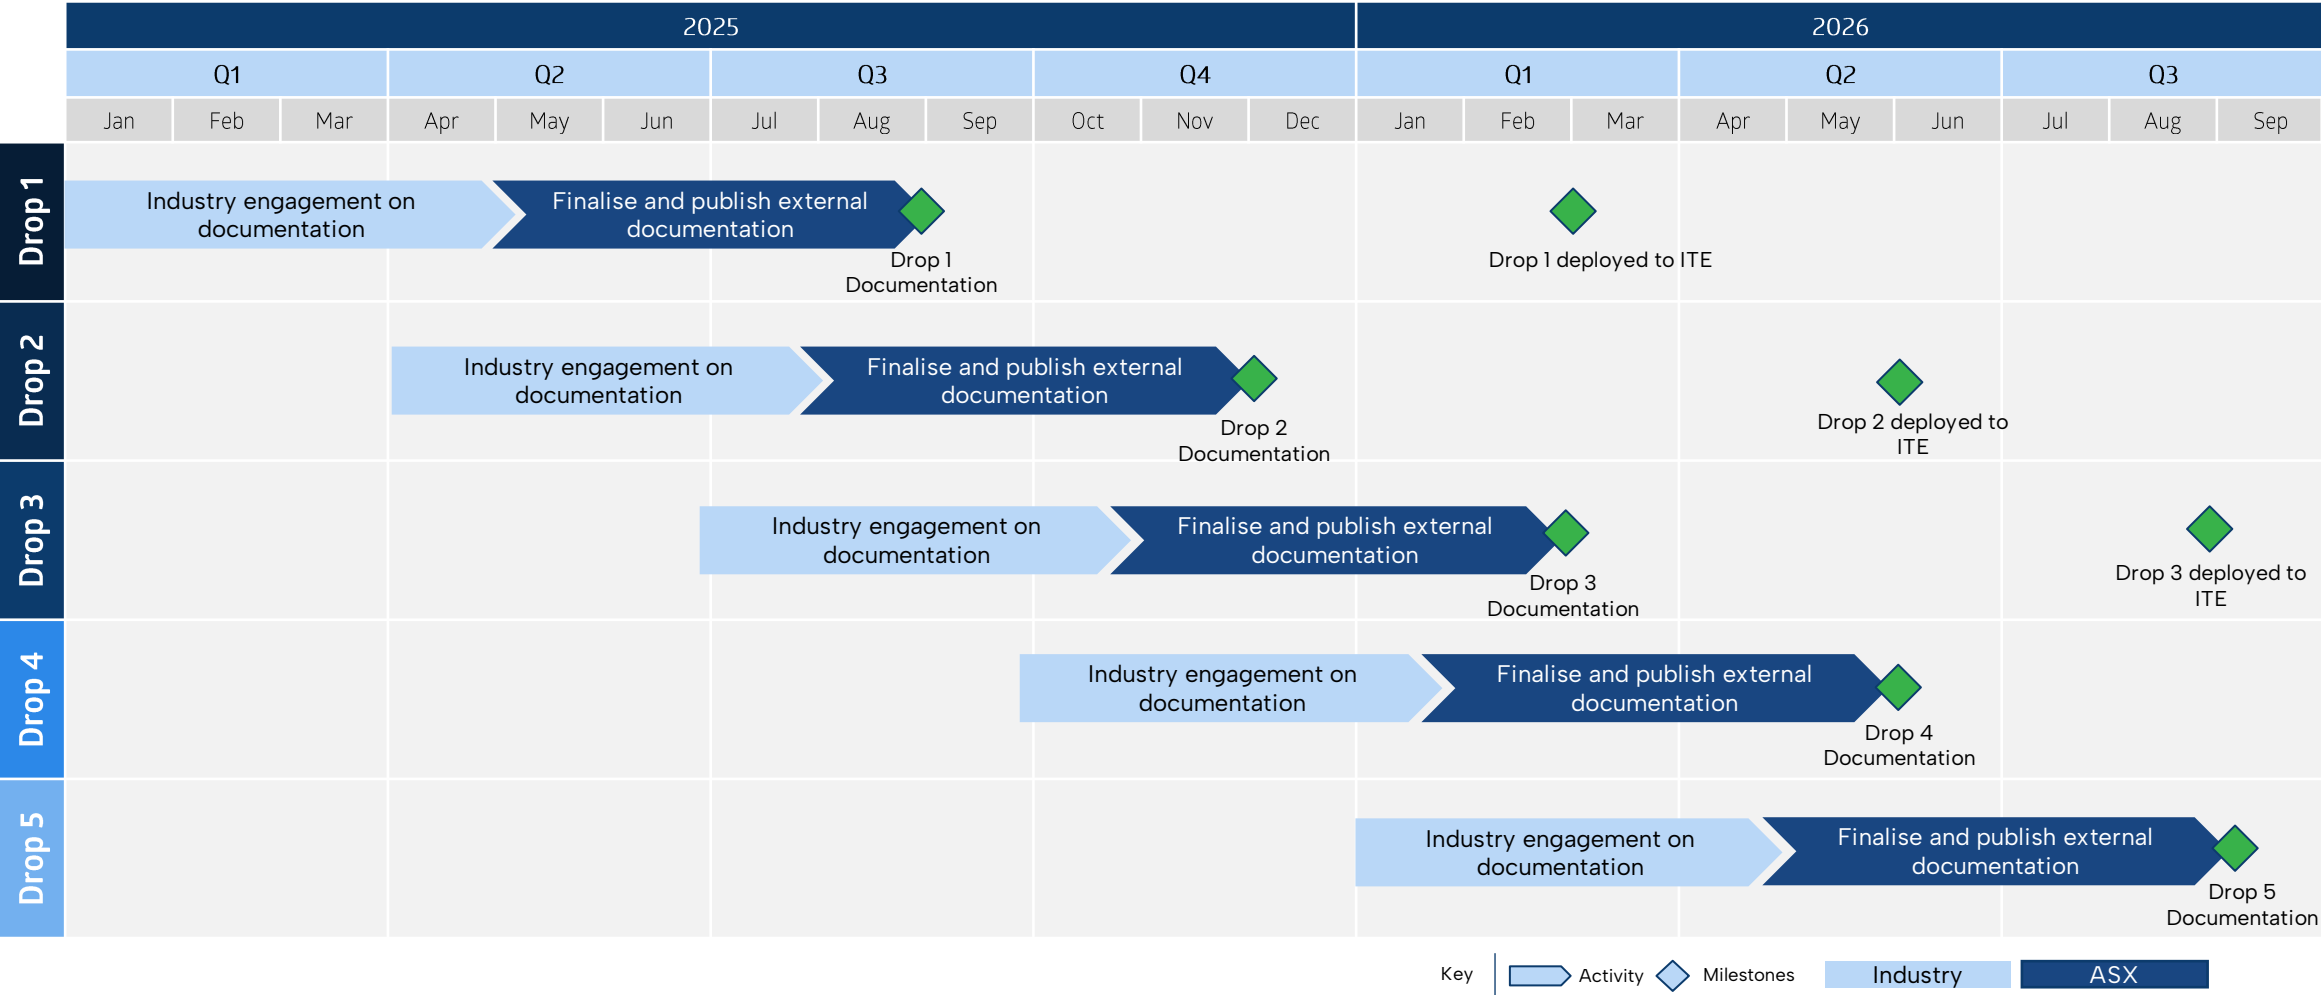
| | 2025 | | | | | | | | | | | | 2026 | | | | | | | | |
|---|---|---|---|---|---|---|---|---|---|---|---|---|---|---|---|---|---|---|---|---|---|
| | Q1 | | | Q2 | | | Q3 | | | Q4 | | | Q1 | | | Q2 | | | Q3 | | |
| | Jan | Feb | Mar | Apr | May | Jun | Jul | Aug | Sep | Oct | Nov | Dec | Jan | Feb | Mar | Apr | May | Jun | Jul | Aug | Sep |

Drop 1
Industry engagement on documentation
Finalise and publish external documentation
Drop 1 Documentation
Drop 1 deployed to ITE

Drop 2
Industry engagement on documentation
Finalise and publish external documentation
Drop 2 Documentation
Drop 2 deployed to ITE

Drop 3
Industry engagement on documentation
Finalise and publish external documentation
Drop 3 Documentation
Drop 3 deployed to ITE

Drop 4
Industry engagement on documentation
Finalise and publish external documentation
Drop 4 Documentation

Drop 5
Industry engagement on documentation
Finalise and publish external documentation
Drop 5 Documentation

Key Activity Milestones Industry ASX